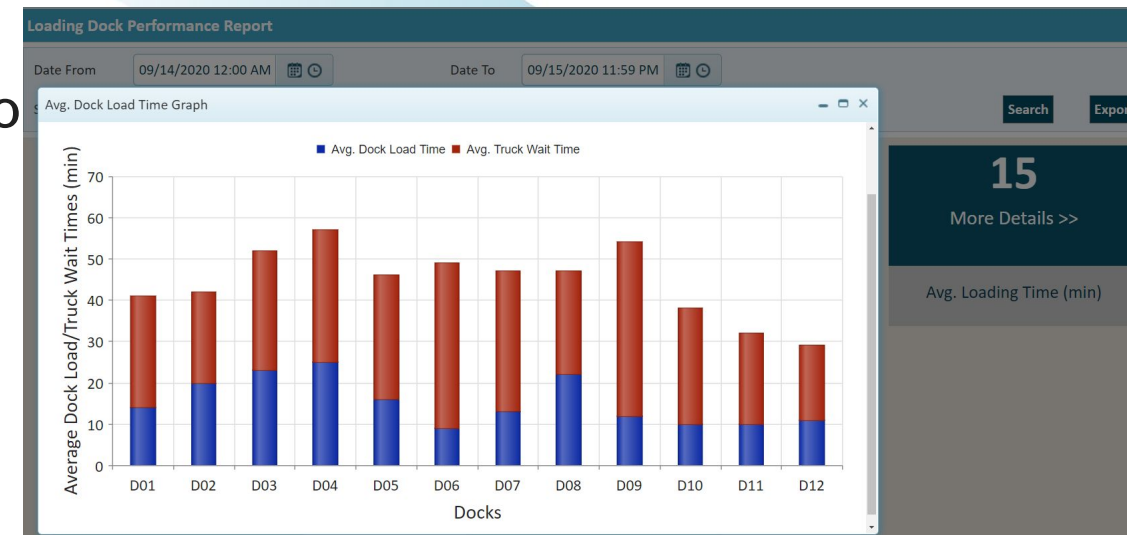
Loading Dock Performance Report

Date From 09/14/2020 12:00 AM

Date To 09/15/2020 11:59 PM

Search

Expor

Avg. Dock Load Time Graph

Avg. Dock Load Time Avg. Truck Wait Time

Average Dock Load/Truck Wait Times (min)

70
60
50
40
30
20
10
0

D01 D02 D03 D04 D05 D06 D07 D08 D09 D10 D11 D12

Docks

15

More Details >>

Avg. Loading Time (min)